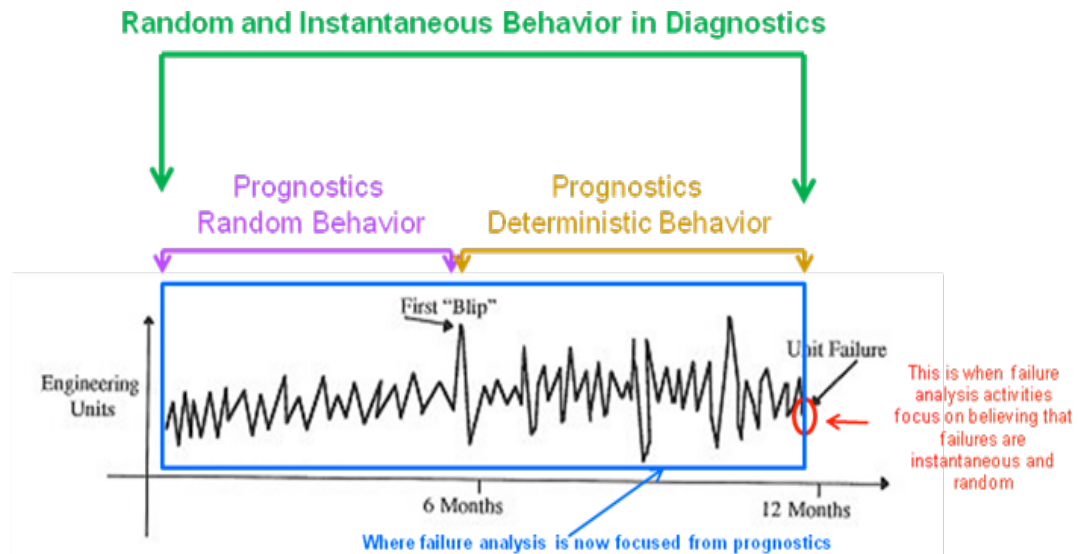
Random and Instantaneous Behavior in Diagnostics

Prognostics
Random Behavior

Prognostics
Deterministic Behavior

First "Blip"

Unit Failure

Engineering Units

This is when failure analysis activities focus on believing that failures are instantaneous and random

6 Months

12 Months

Where failure analysis is now focused from prognostics